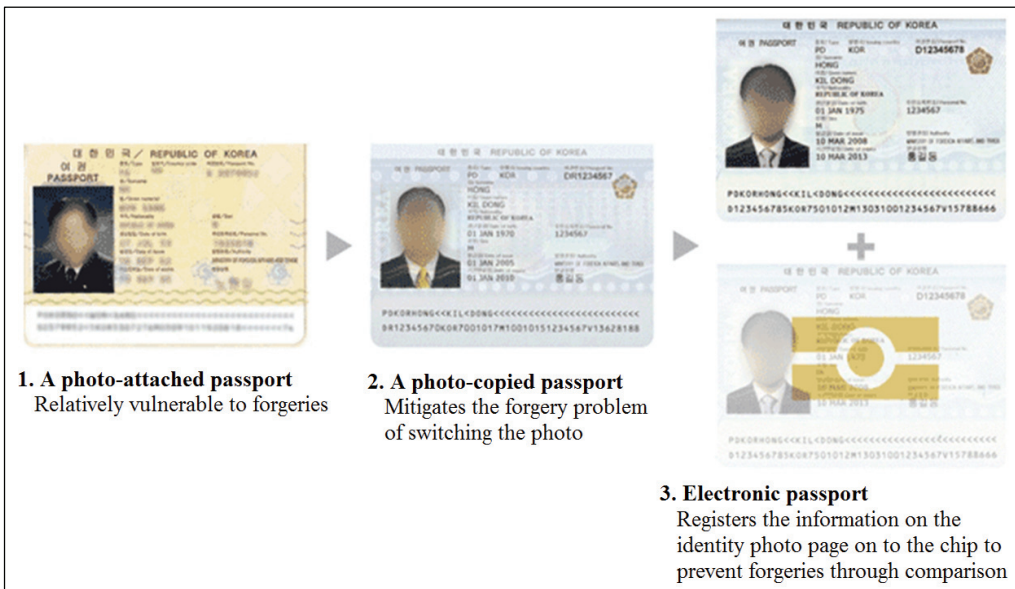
대 한 민 국 / REPUBLIC OF KOREA
여 권
PASSPORT

1. A photo-attached passport
Relatively vulnerable to forgeries

대 한 민 국 REPUBLIC OF KOREA
PD KOR DR1234567
HONG
KIL DONG
REPUBLIC OF KOREA
01 JAN 1970 1234567
01 JAN 2010
홍길동
PDKORHONG<<KIL<DONG<<<<<<<<<<<<<<<<<<<<<<<<
DR1234567<0KOR7001017M1001015123456?V13628188

2. A photo-copied passport
Mitigates the forgery problem of switching the photo

대 한 민 국 REPUBLIC OF KOREA
여 권 PASSPORT
PD KOR D12345678
HONG
KIL DONG
REPUBLIC OF KOREA
01 JAN 1975 1234567
10 MAR 2008
10 MAR 2013
MINISTRY OF FOREIGN AFFAIRS AND TRADE
홍길동
PDKORHONG<<KIL<DONG<<<<<<<<<<<<<<<<<<<<<<<<
0123456785KOR7501012M1303100123456?V15788666

+

대 한 민 국 REPUBLIC OF KOREA
여 권 PASSPORT
PD KOR D12345678
HONG
KIL DONG
01 JAN 1975 1234567
10 MAR 2013
PDKORHONG<<KIL<DONG<<<<<<<<<<<<<<<<<<<<<<<<
0123456785KOR7501012M1303100123456?V15788666

3. Electronic passport
Registers the information on the identity photo page on to the chip to prevent forgeries through comparison